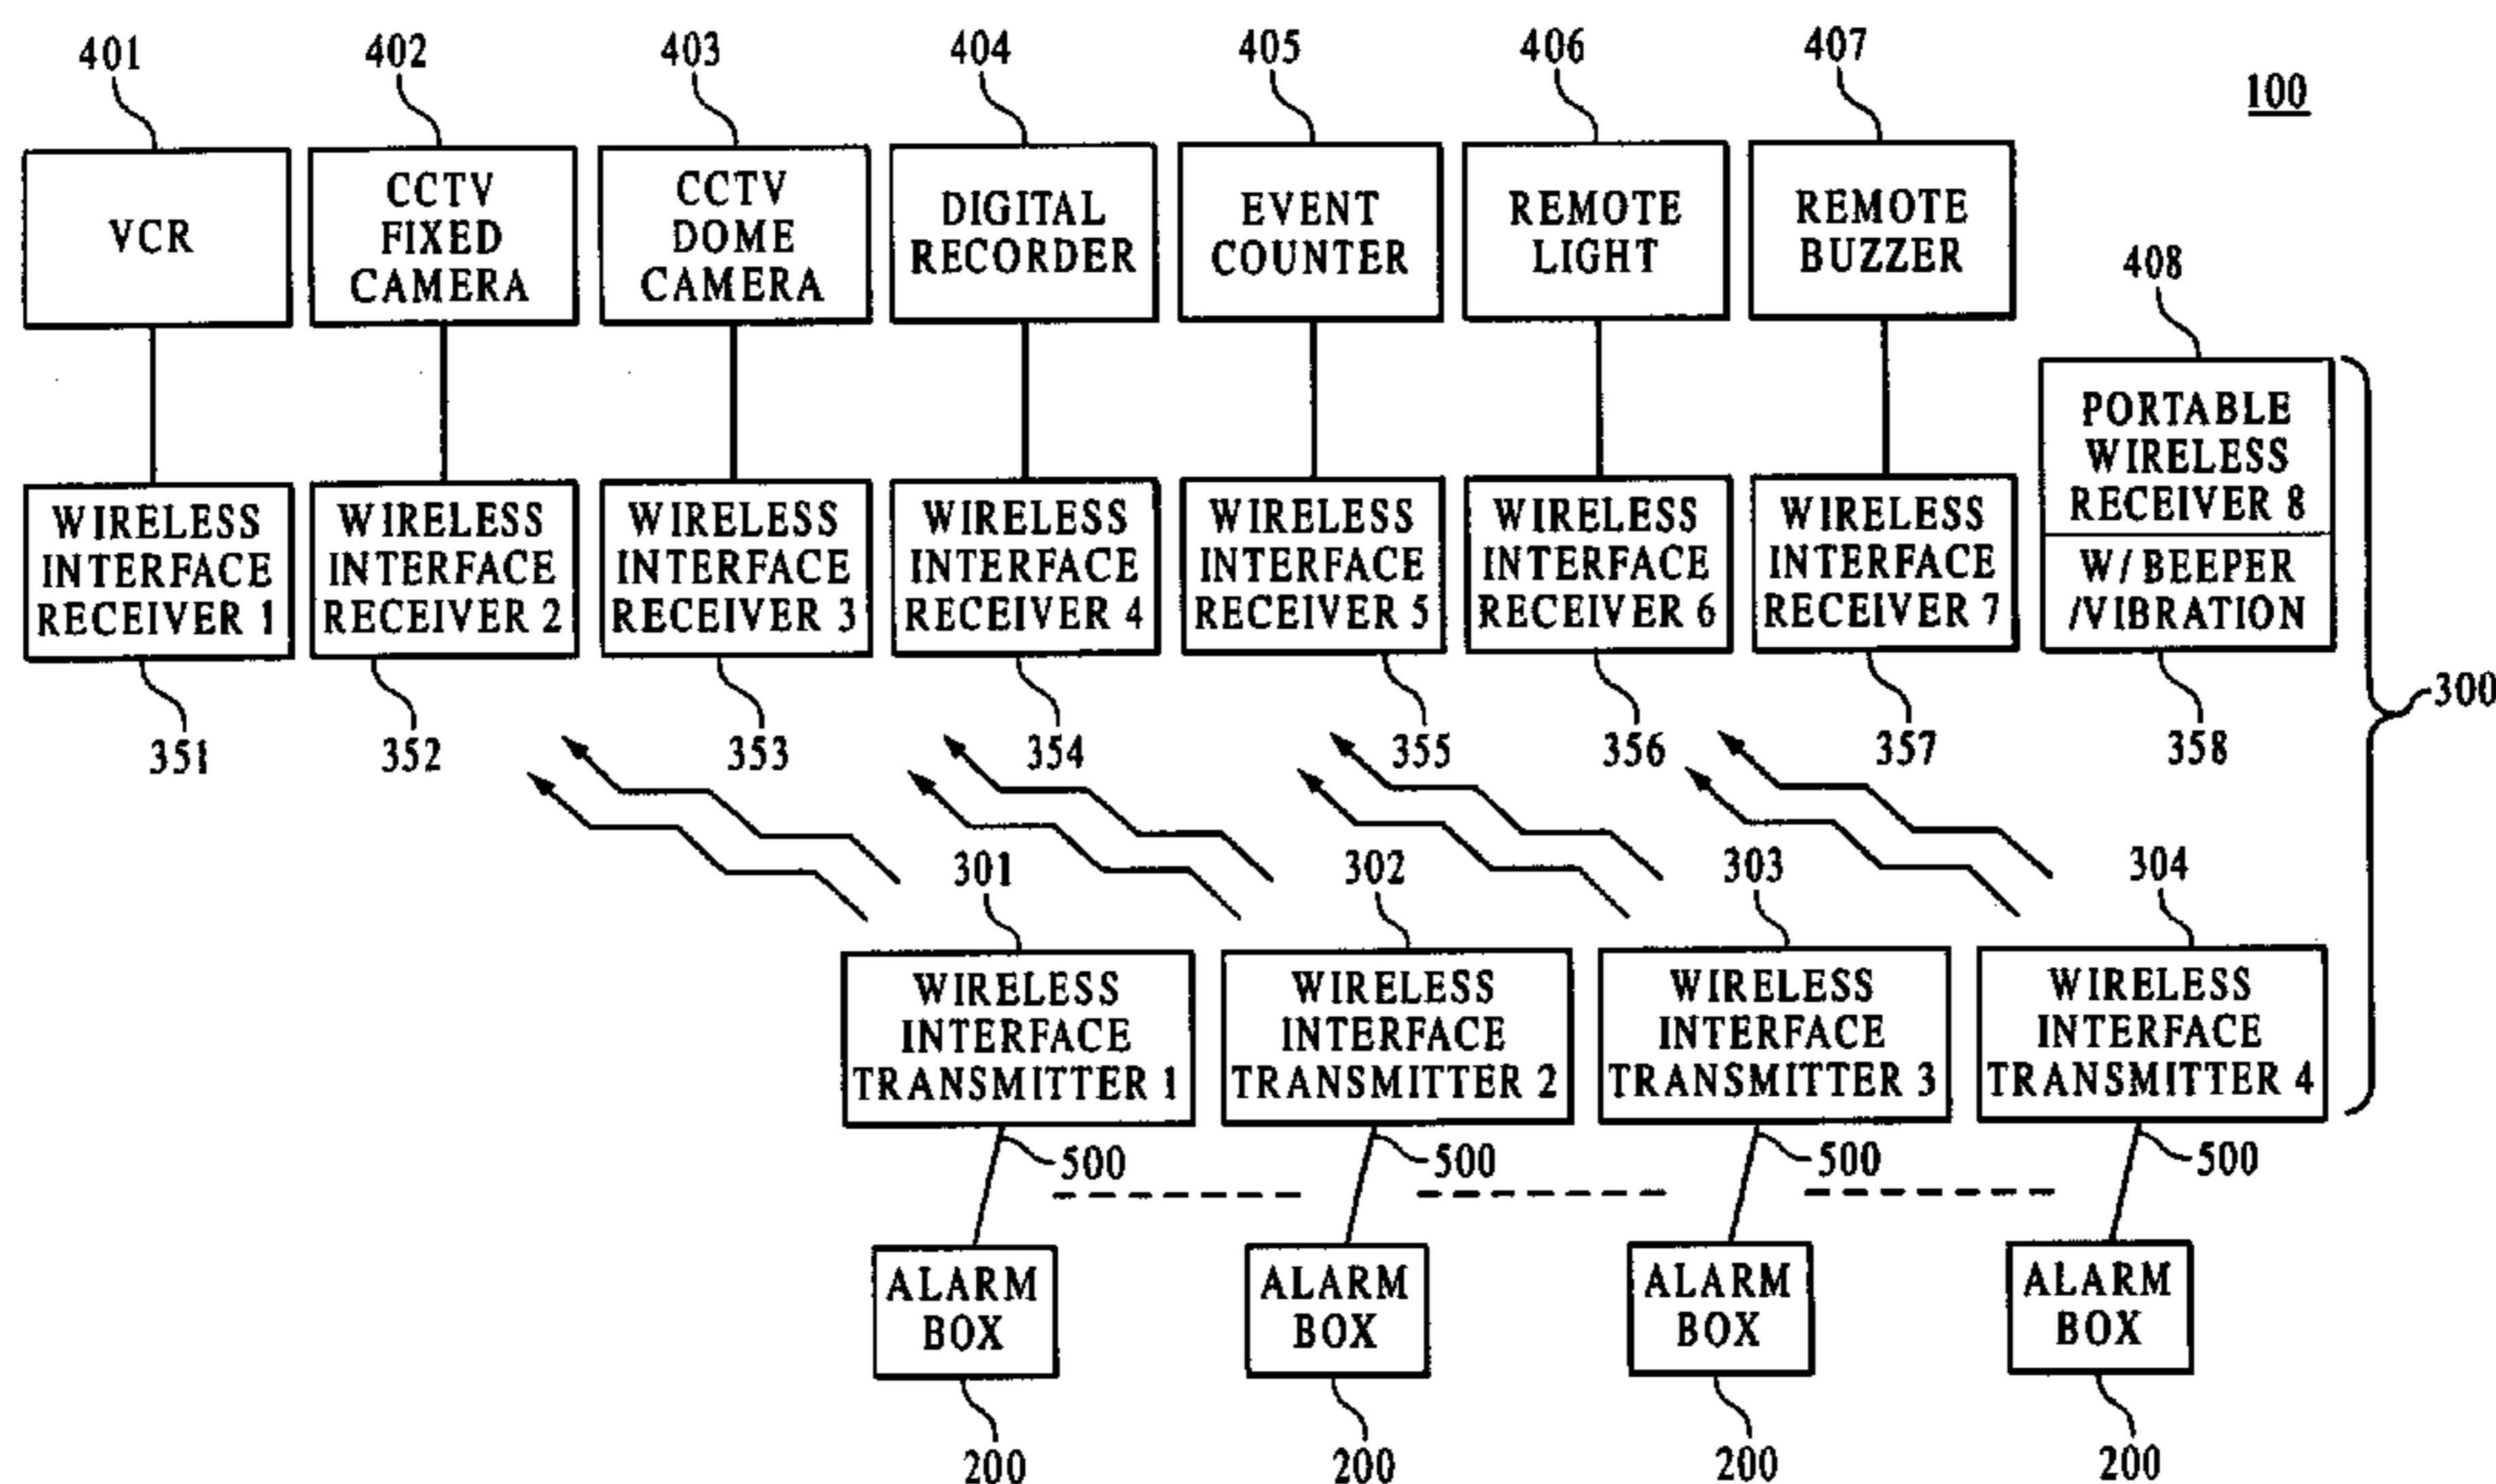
401 402 403 404 405 406 407

100

VCR

CCTV FIXED CAMERA

CCTV DOME CAMERA

DIGITAL RECORDER

EVENT COUNTER

REMOTE LIGHT

REMOTE BUZZER

408

PORTABLE WIRELESS RECEIVER 8

W/ BEEPER /VIBRATION

WIRELESS INTERFACE RECEIVER 1

WIRELESS INTERFACE RECEIVER 2

WIRELESS INTERFACE RECEIVER 3

WIRELESS INTERFACE RECEIVER 4

WIRELESS INTERFACE RECEIVER 5

WIRELESS INTERFACE RECEIVER 6

WIRELESS INTERFACE RECEIVER 7

300

351 352 353 354 355 356 357 358

301 302 303 304

WIRELESS INTERFACE TRANSMITTER 1

WIRELESS INTERFACE TRANSMITTER 2

WIRELESS INTERFACE TRANSMITTER 3

WIRELESS INTERFACE TRANSMITTER 4

500 500 500 500

ALARM BOX

ALARM BOX

ALARM BOX

ALARM BOX

200 200 200 200